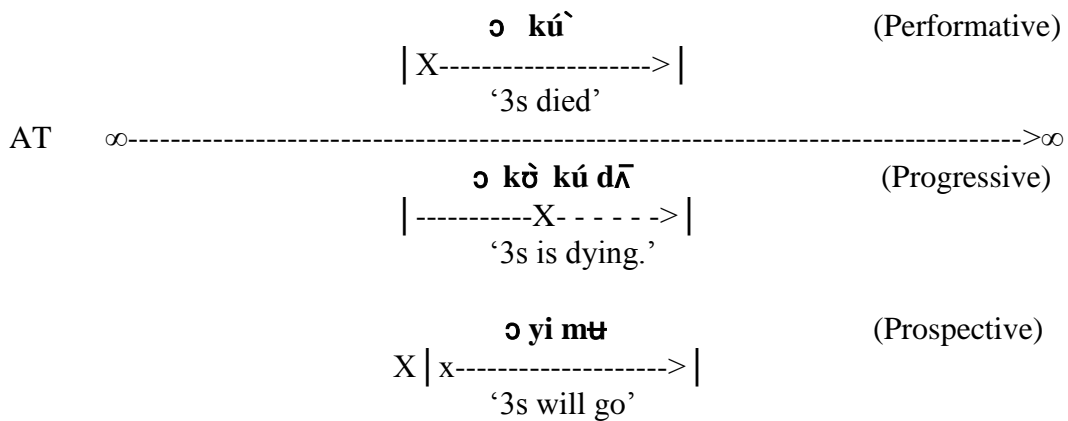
ɔ kú̀ (Performative)

|X-------------------->|

'3s died'

AT ∞------------------------------------------------------------------------------->∞

ɔ kʊ̀ kú dʌ̄ (Progressive)

|-----------X- - - - - ->|

'3s is dying.'

ɔ yi mʉ (Prospective)

X|x-------------------->|

'3s will go'